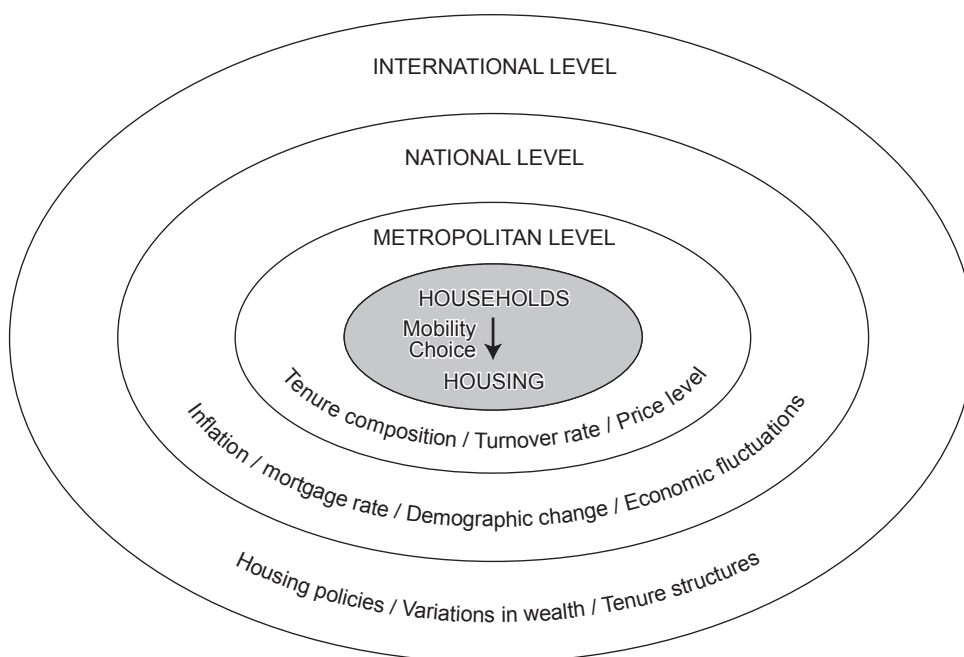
INTERNATIONAL LEVEL

NATIONAL LEVEL

METROPOLITAN LEVEL

HOUSEHOLDS

Mobility
Choice

HOUSING

Tenure composition / Turnover rate / Price level

Inflation / mortgage rate / Demographic change / Economic fluctuations

Housing policies / Variations in wealth / Tenure structures